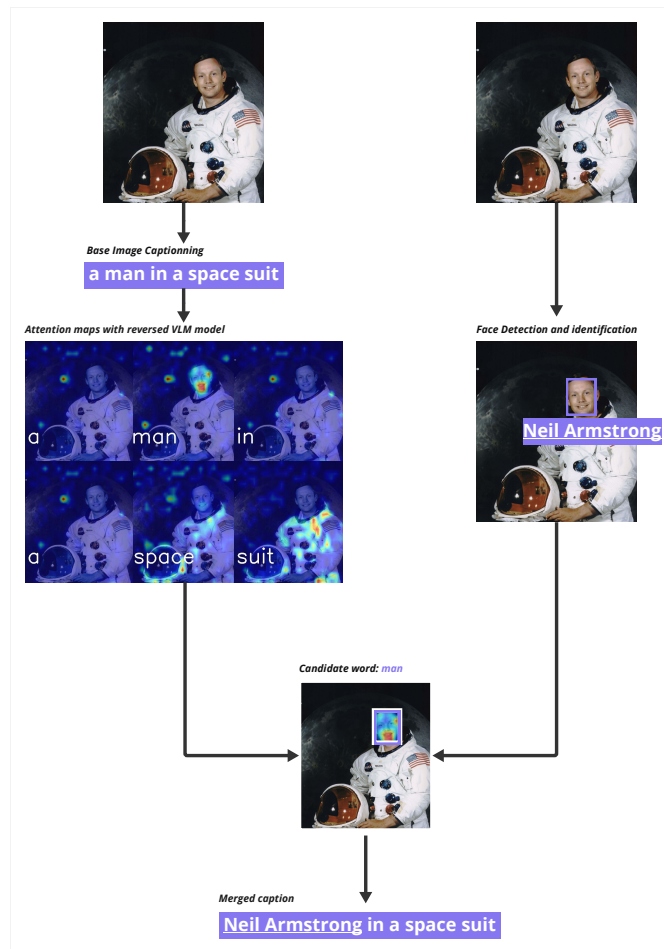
Base Image Captionning

a man in a space suit

Attention maps with reversed VLM model

a

man

in

a

space

suit

Face Detection and identification

Neil Armstrong

Candidate word: man

Merged caption

Neil Armstrong in a space suit